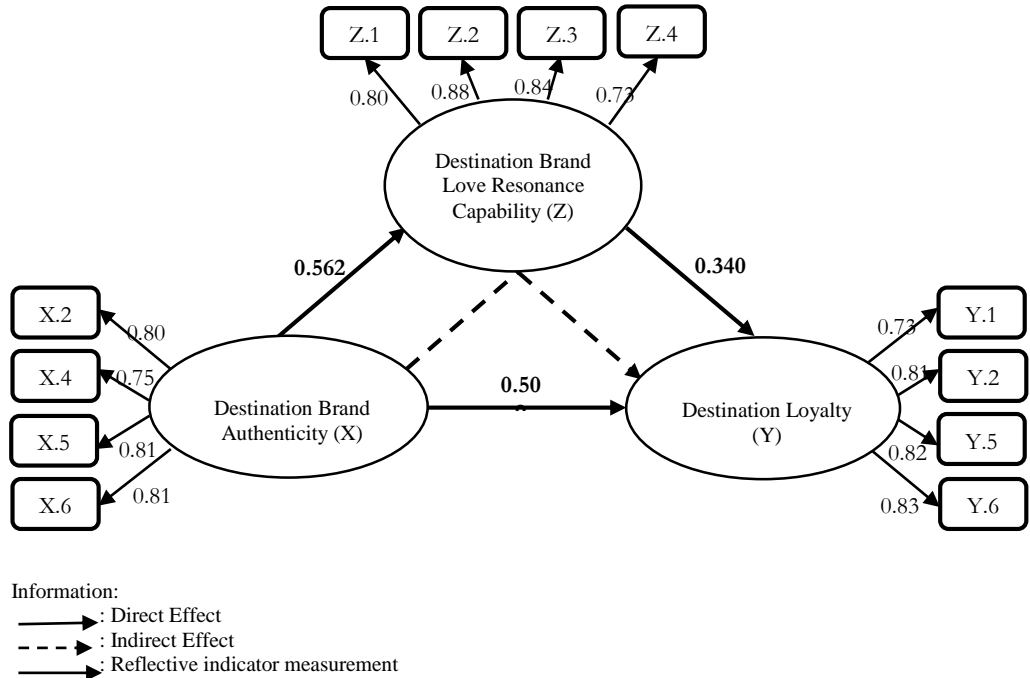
Z.1
Z.2
Z.3
Z.4
0.80
0.88
0.84
0.73
Destination Brand Love Resonance Capability (Z)
0.562
0.340
X.2
X.4
X.5
X.6
0.80
0.75
0.81
0.81
Destination Brand Authenticity (X)
0.50
Destination Loyalty (Y)
Y.1
Y.2
Y.5
Y.6
0.73
0.81
0.82
0.83

Information:
: Direct Effect
: Indirect Effect
: Reflective indicator measurement